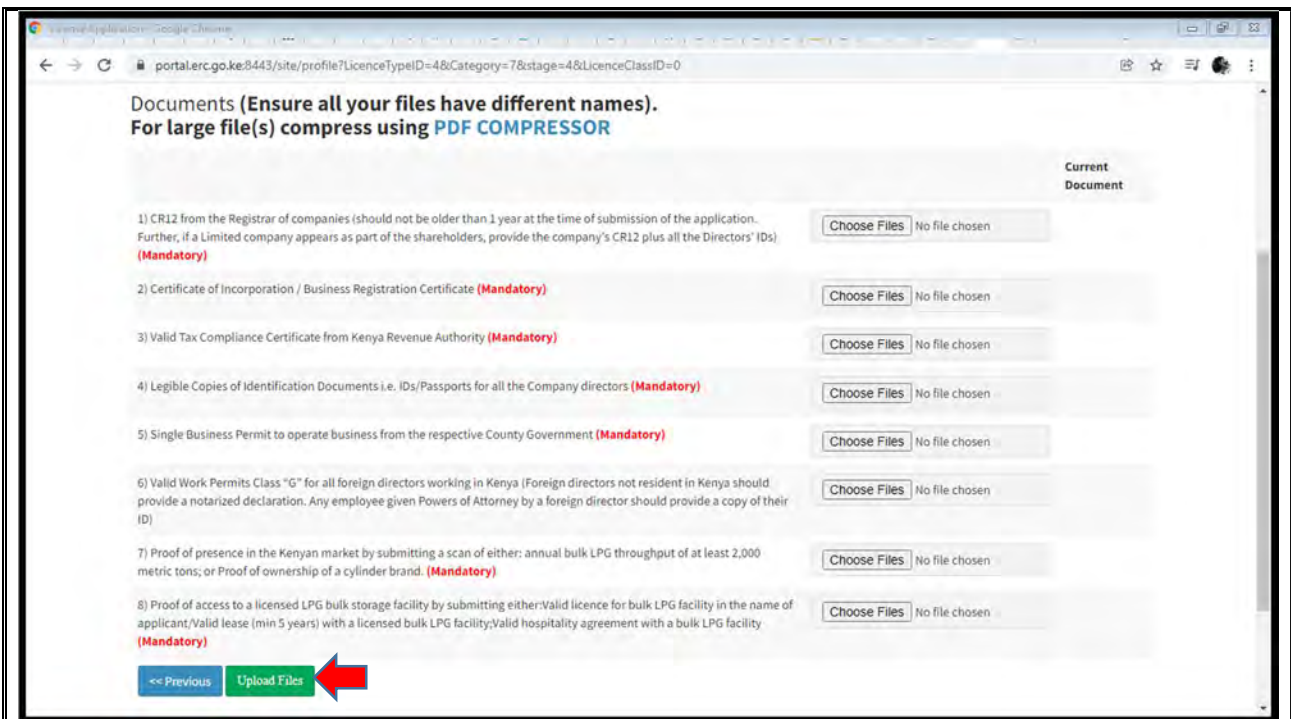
License Application - Google Chrome

portal.erc.go.ke:8443/site/profile?LicenceTypeID=4&Category=7&stage=4&LicenceClassID=0

Documents (Ensure all your files have different names).
For large file(s) compress using PDF COMPRESSOR

| | | Current Document |
|---|---|---|
| 1) CR12 from the Registrar of companies (should not be older than 1 year at the time of submission of the application. Further, if a Limited company appears as part of the shareholders, provide the company's CR12 plus all the Directors' IDs) (Mandatory) | Choose Files No file chosen | |
| 2) Certificate of Incorporation / Business Registration Certificate (Mandatory) | Choose Files No file chosen | |
| 3) Valid Tax Compliance Certificate from Kenya Revenue Authority (Mandatory) | Choose Files No file chosen | |
| 4) Legible Copies of Identification Documents i.e. IDs/Passports for all the Company directors (Mandatory) | Choose Files No file chosen | |
| 5) Single Business Permit to operate business from the respective County Government (Mandatory) | Choose Files No file chosen | |
| 6) Valid Work Permits Class "G" for all foreign directors working in Kenya (Foreign directors not resident in Kenya should provide a notarized declaration. Any employee given Powers of Attorney by a foreign director should provide a copy of their ID) | Choose Files No file chosen | |
| 7) Proof of presence in the Kenyan market by submitting a scan of either: annual bulk LPG throughput of at least 2,000 metric tons; or Proof of ownership of a cylinder brand. (Mandatory) | Choose Files No file chosen | |
| 8) Proof of access to a licensed LPG bulk storage facility by submitting either:Valid licence for bulk LPG facility in the name of applicant/Valid lease (min 5 years) with a licensed bulk LPG facility;Valid hospitality agreement with a bulk LPG facility (Mandatory) | Choose Files No file chosen | |

<< Previous Upload Files